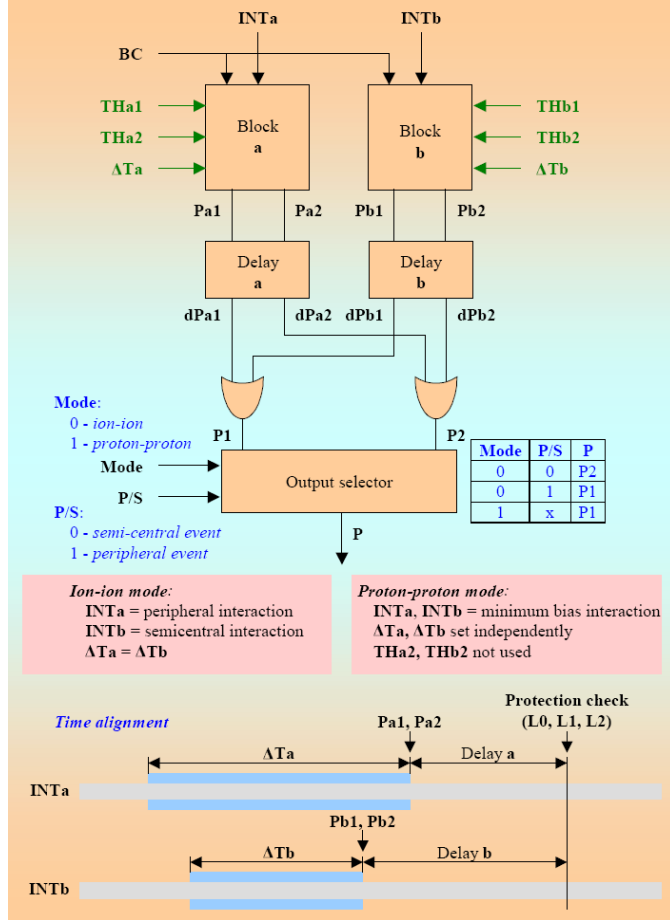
INTa

INTb

BC

THa1

THa2

ΔTa

Block
a

Block
b

THb1

THb2

ΔTb

Pa1

Pa2

Pb1

Pb2

Delay
a

Delay
b

dPa1

dPa2

dPb1

dPb2

Mode:
0 - ion-ion
1 - proton-proton

P1

P2

Mode

P/S

Output selector

P/S:
0 - semi-central event
1 - peripheral event

P

| Mode | P/S | P |
|---|---|---|
| 0 | 0 | P2 |
| 0 | 1 | P1 |
| 1 | x | P1 |

Ion-ion mode:
INTa = peripheral interaction
INTb = semicentral interaction
ΔTa = ΔTb

Proton-proton mode:
INTa, INTb = minimum bias interaction
ΔTa, ΔTb set independently
THa2, THb2 not used

Time alignment

Protection check
(L0, L1, L2)

Pa1, Pa2

ΔTa

Delay a

INTa

Pb1, Pb2

ΔTb

Delay b

INTb